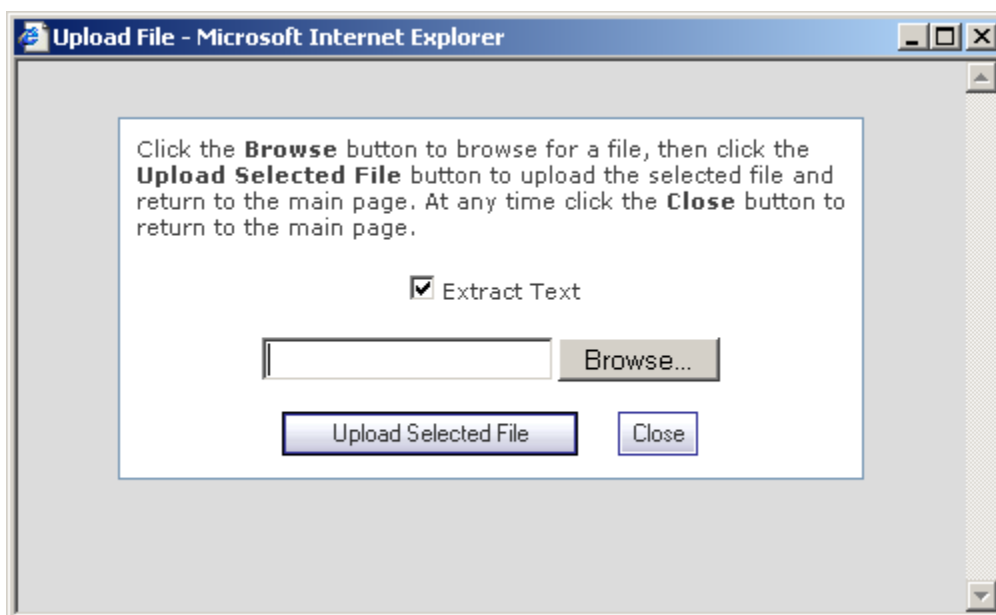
Upload File - Microsoft Internet Explorer

Click the **Browse** button to browse for a file, then click the **Upload Selected File** button to upload the selected file and return to the main page. At any time click the **Close** button to return to the main page.

Extract Text

Browse...

Upload Selected File

Close